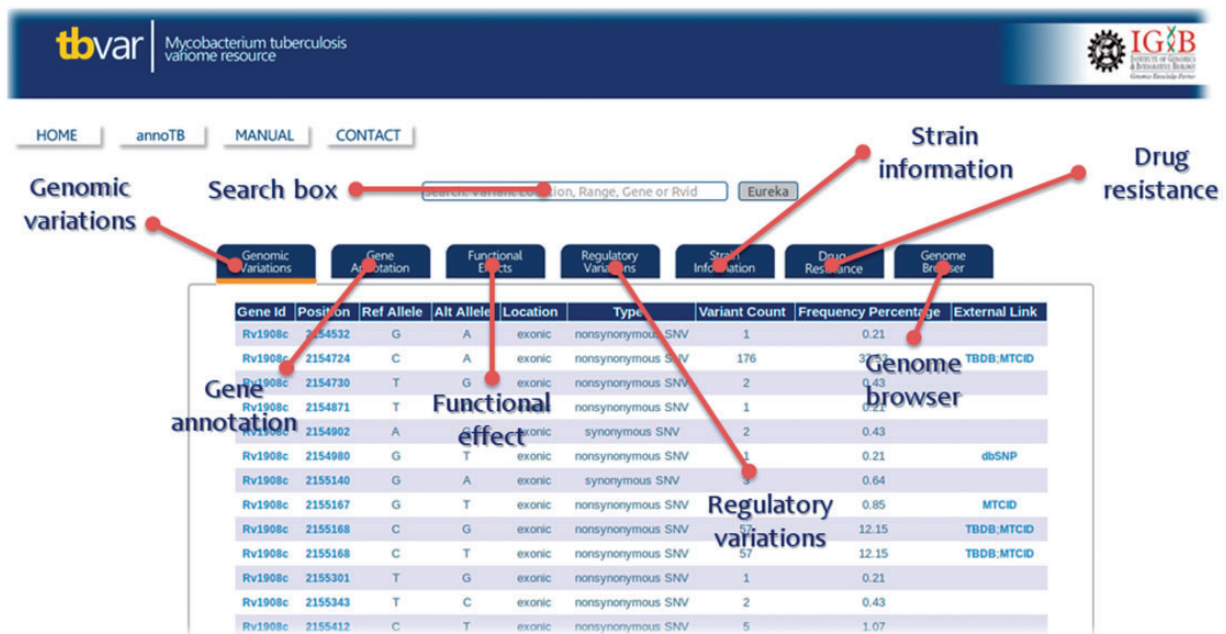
tbvar Mycobacterium tuberculosis variome resource

IGIB INSTITUTE OF GENOMICS & INTEGRATIVE BIOLOGY

HOME annoTB MANUAL CONTACT

Strain information

Drug resistance

Genomic variations

Search box

Search: Variant Location, Range, Gene or Rvid

Eureka

Genomic Variations

Gene Annotation

Functional Effects

Regulatory Variations

Strain Information

Drug Resistance

Genome Browser

| Gene Id | Position | Ref Allele | Alt Allele | Location | Type | Variant Count | Frequency Percentage | External Link |
|---|---|---|---|---|---|---|---|---|
| Rv1908c | 2154532 | G | A | exonic | nonsynonymous SNV | 1 | 0.21 | |
| Rv1908c | 2154724 | C | A | exonic | nonsynonymous SNV | 176 | 37.53 | TBDB;MTCID |
| Rv1908c | 2154730 | T | G | exonic | nonsynonymous SNV | 2 | 0.43 | |
| Rv1908c | 2154871 | T | | exonic | nonsynonymous SNV | 1 | 0.21 | |
| Rv1908c | 2154902 | A | G | exonic | synonymous SNV | 2 | 0.43 | |
| Rv1908c | 2154980 | G | T | exonic | nonsynonymous SNV | 1 | 0.21 | dbSNP |
| Rv1908c | 2155140 | G | A | exonic | synonymous SNV | 3 | 0.64 | |
| Rv1908c | 2155167 | G | T | exonic | nonsynonymous SNV | 4 | 0.85 | MTCID |
| Rv1908c | 2155168 | C | G | exonic | nonsynonymous SNV | 57 | 12.15 | TBDB;MTCID |
| Rv1908c | 2155168 | C | T | exonic | nonsynonymous SNV | 57 | 12.15 | TBDB;MTCID |
| Rv1908c | 2155301 | T | G | exonic | nonsynonymous SNV | 1 | 0.21 | |
| Rv1908c | 2155343 | T | C | exonic | nonsynonymous SNV | 2 | 0.43 | |
| Rv1908c | 2155412 | C | T | exonic | nonsynonymous SNV | 5 | 1.07 | |

Gene annotation

Functional effect

Genome browser

Regulatory variations